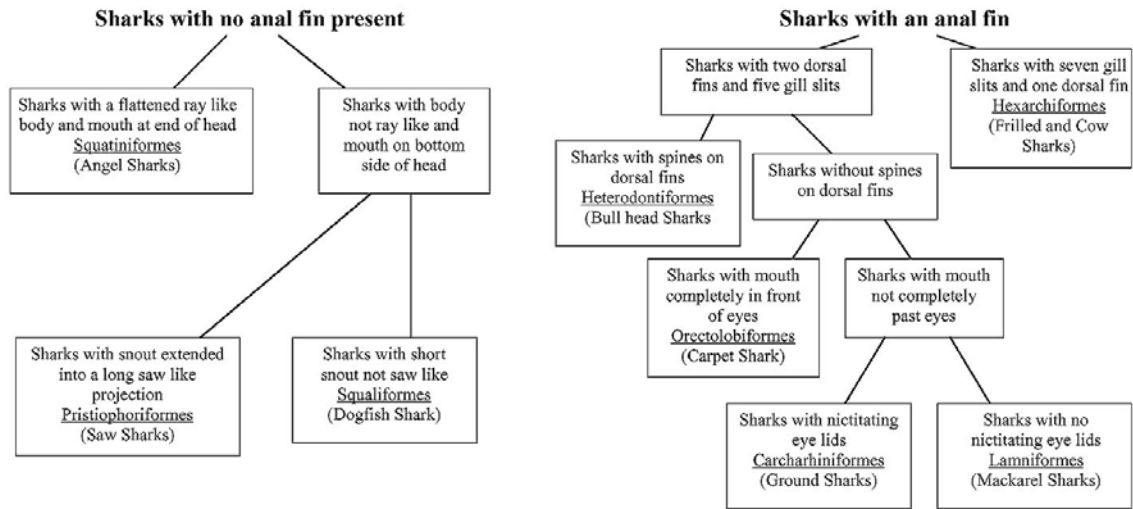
Sharks with no anal fin present

Sharks with a flattened ray like body and mouth at end of head
Squatiniformes
(Angel Sharks)

Sharks with body not ray like and mouth on bottom side of head

Sharks with snout extended into a long saw like projection
Pristiophoriformes
(Saw Sharks)

Sharks with short snout not saw like
Squaliformes
(Dogfish Shark)

Sharks with an anal fin

Sharks with two dorsal fins and five gill slits

Sharks with seven gill slits and one dorsal fin
Hexarchiformes
(Frilled and Cow Sharks)

Sharks with spines on dorsal fins
Heterodontiformes
(Bull head Sharks

Sharks without spines on dorsal fins

Sharks with mouth completely in front of eyes
Orectolobiformes
(Carpet Shark)

Sharks with mouth not completely past eyes

Sharks with nictitating eye lids
Carcharhiniformes
(Ground Sharks)

Sharks with no nictitating eye lids
Lamniformes
(Mackarel Sharks)